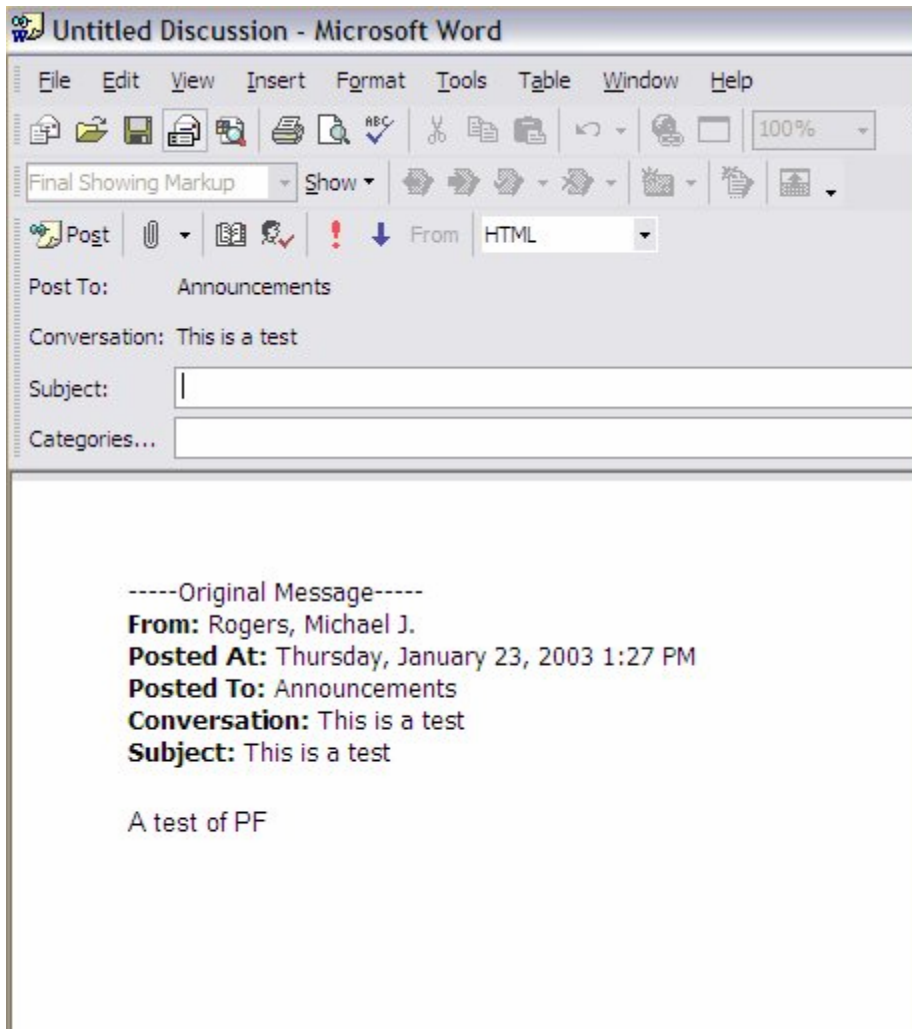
Untitled Discussion - Microsoft Word

File Edit View Insert Format Tools Table Window Help

100%

Final Showing Markup Show

Post From HTML

Post To: Announcements

Conversation: This is a test

Subject:

Categories...

-----Original Message-----
**From:** Rogers, Michael J.
**Posted At:** Thursday, January 23, 2003 1:27 PM
**Posted To:** Announcements
**Conversation:** This is a test
**Subject:** This is a test

A test of PF